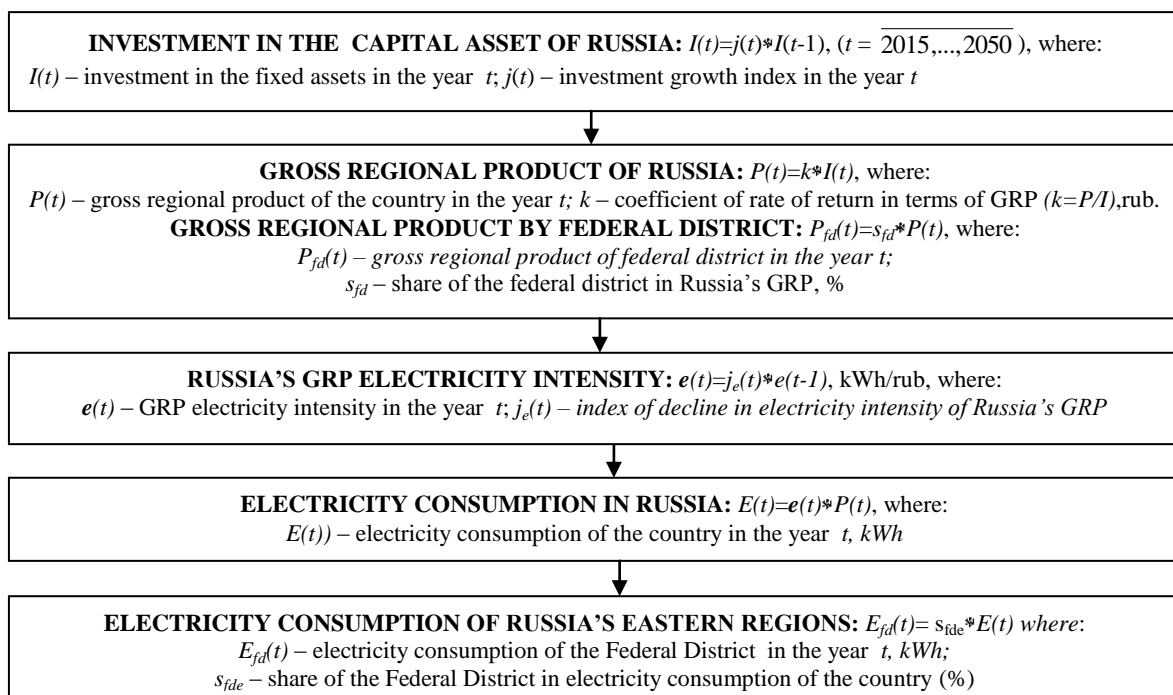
**INVESTMENT IN THE CAPITAL ASSET OF RUSSIA:** $I(t)=j(t)*I(t-1)$, ($t = \overline{2015,...,2050}$), where:
$I(t)$ – investment in the fixed assets in the year $t$; $j(t)$ – investment growth index in the year $t$

**GROSS REGIONAL PRODUCT OF RUSSIA:** $P(t)=k*I(t)$, where:
$P(t)$ – gross regional product of the country in the year $t$; $k$ – coefficient of rate of return in terms of GRP ($k=P/I$),rub.
**GROSS REGIONAL PRODUCT BY FEDERAL DISTRICT:** $P_{fd}(t)=s_{fd}*P(t)$, where:
$P_{fd}(t)$ – gross regional product of federal district in the year $t$;
$s_{fd}$ – share of the federal district in Russia's GRP, %

**RUSSIA'S GRP ELECTRICITY INTENSITY:** $e(t)=j_e(t)*e(t-1)$, kWh/rub, where:
$e(t)$ – GRP electricity intensity in the year $t$; $j_e(t)$ – index of decline in electricity intensity of Russia's GRP

**ELECTRICITY CONSUMPTION IN RUSSIA:** $E(t)=e(t)*P(t)$, where:
$E(t))$ – electricity consumption of the country in the year $t$, kWh

**ELECTRICITY CONSUMPTION OF RUSSIA'S EASTERN REGIONS:** $E_{fd}(t)= s_{fde}*E(t)$ where:
$E_{fd}(t)$ – electricity consumption of the Federal District in the year $t$, kWh;
$s_{fde}$ – share of the Federal District in electricity consumption of the country (%)